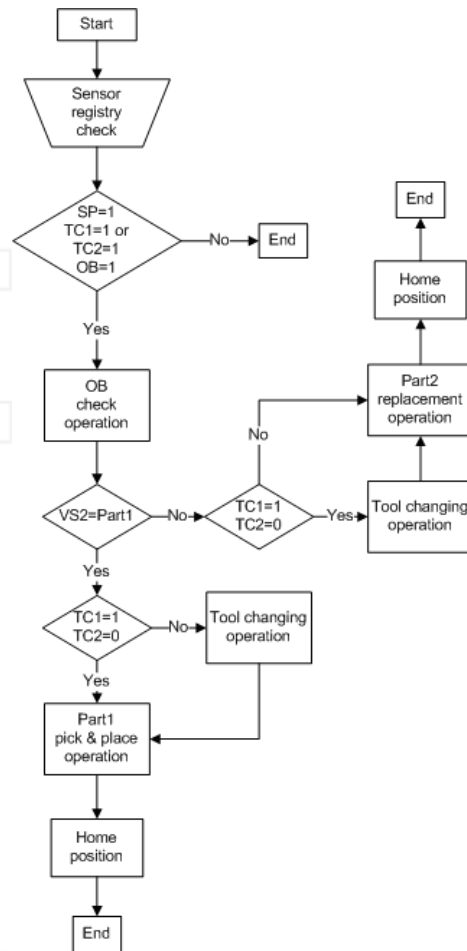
Start

Sensor registry check

SP=1
TC1=1 or
TC2=1
OB=1

No

End

Yes

OB check operation

VS2=Part1

No

TC1=1
TC2=0

No

Yes

Tool changing operation

Part2 replacement operation

Home position

End

Yes

TC1=1
TC2=0

No

Tool changing operation

Yes

Part1 pick & place operation

Home position

End